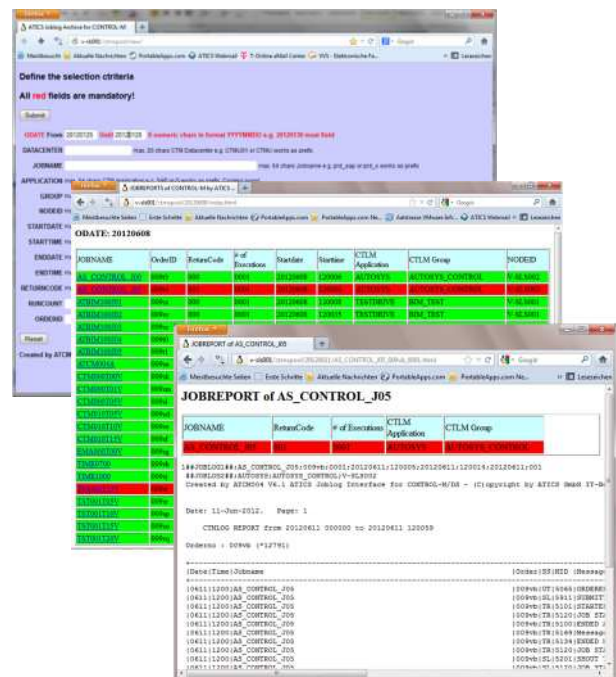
ATICS Joblog Archive for CONTROL-M

Define the selection ctriteria

All red fields are mandatory!

Submit

ODATE From 20120125 Until 20120126 8 numeric chars in format YYYYMMDD e.g. 20120130 must field

DATACENTER max. 20 chars CTM Datacenter e.g. CTM01 or CTM/ works as prefix

JOBNAME max. 64 chars Jobname e.g. prd_sap or prd_s works as prefix

APPLICATION

GROUP

NODEID

STARTDATE

STARTTIME

ENDDATE

ENDTIME

RETURNCODE

RUNCOUNT

ORDERID

Reset

Created by ATICS

JOBREPORTS of CONTROL-M by ATICS

ODATE: 20120608

| JOBNAME | OrderID | ReturnCode | # of Executions | Startdate | Starttime | CTLM Application | CTLM Group | NODEID |
|---|---|---|---|---|---|---|---|---|
| AS_CONTROL_J05 | 009vb | 000 | 0001 | 20120608 | 120000 | AUTOSYS | AUTOSYS_CONTROL | V-SL3002 |
| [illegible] | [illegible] | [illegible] | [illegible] | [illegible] | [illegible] | AUTOSYS | AUTOSYS_CONTROL | V-SL3002 |
| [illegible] | 009vd | 000 | 0001 | 20120608 | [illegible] | TESTDRIVE | BIM_TEST | V-SL3002 |
| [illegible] | 009ve | 000 | 0001 | 20120608 | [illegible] | TESTDRIVE | BIM_TEST | V-SL3002 |

JOBREPORT of AS_CONTROL_J05

JOBREPORT of AS_CONTROL_J05

| JOBNAME | ReturnCode | # of Executions | CTLM Application | CTLM Group |
|---|---|---|---|---|
| AS_CONTROL_J05 | 000 | 0001 | AUTOSYS | AUTOSYS_CONTROL |

1##JOBLOG1##:AS_CONTROL_J05:009vb:0001:20120611:120005:20120611:120014:20120611:001
##JOBLOG2##:AUTOSYS:AUTOSYS_CONTROL:V-SL3002
Created by ATCM004 V4.1 ATICS Joblog Interface for CONTROL-M/DS - (C)opyright by ATICS GmbH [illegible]

Date: 11-Jun-2012. Page: 1

CTMLOG REPORT from 20120611 000000 to 20120611 120059

Ordernu : 009vb (*12791)

|Date|Time|Jobname |Order|SY|MID |Messag
|0611|1200|AS_CONTROL_J05 |009vb|UT|5065|ORDERE
|0611|1200|AS_CONTROL_J05 |009vb|SL|5911|SUBMIT
|0611|1200|AS_CONTROL_J05 |009vb|TR|5101|STARTE
|0611|1200|AS_CONTROL_J05 |009vb|TR|5120|JOB ST
|0611|1200|AS_CONTROL_J05 |009vb|TR|5100|ENDED
|0611|1200|AS_CONTROL_J05 |009vb|TR|5169|Messag
|0611|1200|AS_CONTROL_J05 |009vb|TR|5134|ENDED
|0611|1200|AS_CONTROL_J05 |009vb|TR|5120|JOB ST
|0611|1200|AS_CONTROL_J05 |009vb|SL|5201|SHOUT